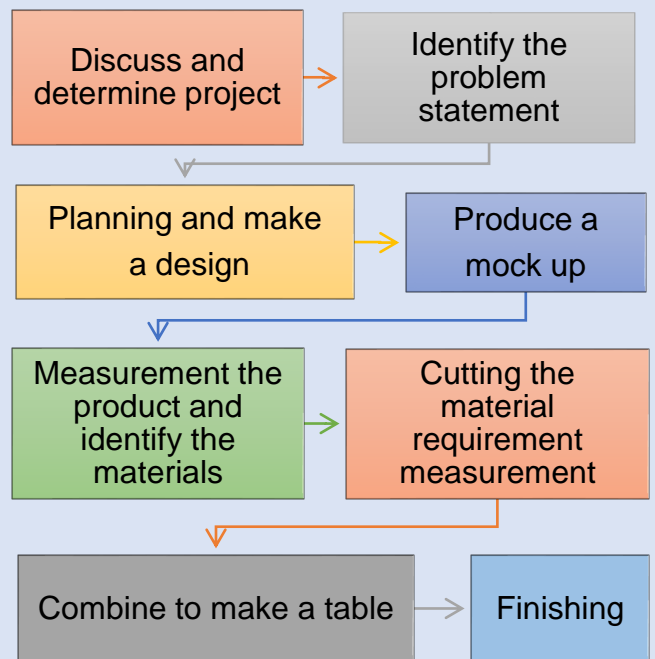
Discuss and determine project

Identify the problem statement

Planning and make a design

Produce a mock up

Measurement the product and identify the materials

Cutting the material requirement measurement

Combine to make a table

Finishing